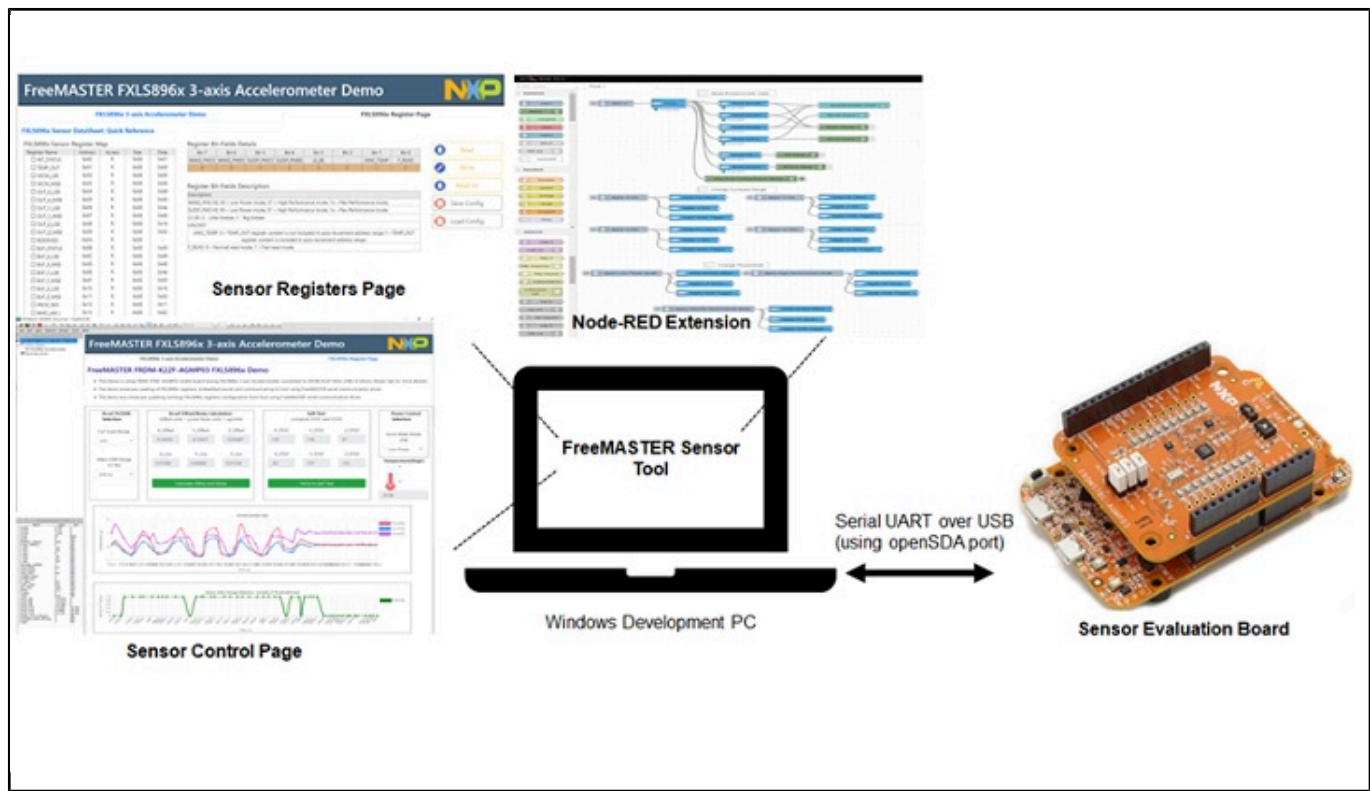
FreeMASTER FXLS896x 3-axis Accelerometer Demo

NXP

FXLS896x 3-axis Accelerometer Demo

FXLS896x Register Page

FXLS896x Sensor DataSheet: Quick Reference

FXLS896x Sensor Register Map

Register Bit Fields Details

Register Bit Fields Description

Read

Write

Read All

Save Config

Load Config

Sensor Registers Page

Node-RED Extension

FreeMASTER FXLS896x 3-axis Accelerometer Demo

NXP

FreeMASTER FRDM-K22F-AGMP03 FXLS896x Demo

Sensor Control Page

FreeMASTER Sensor Tool

Windows Development PC

Serial UART over USB (using openSDA port)

Sensor Evaluation Board